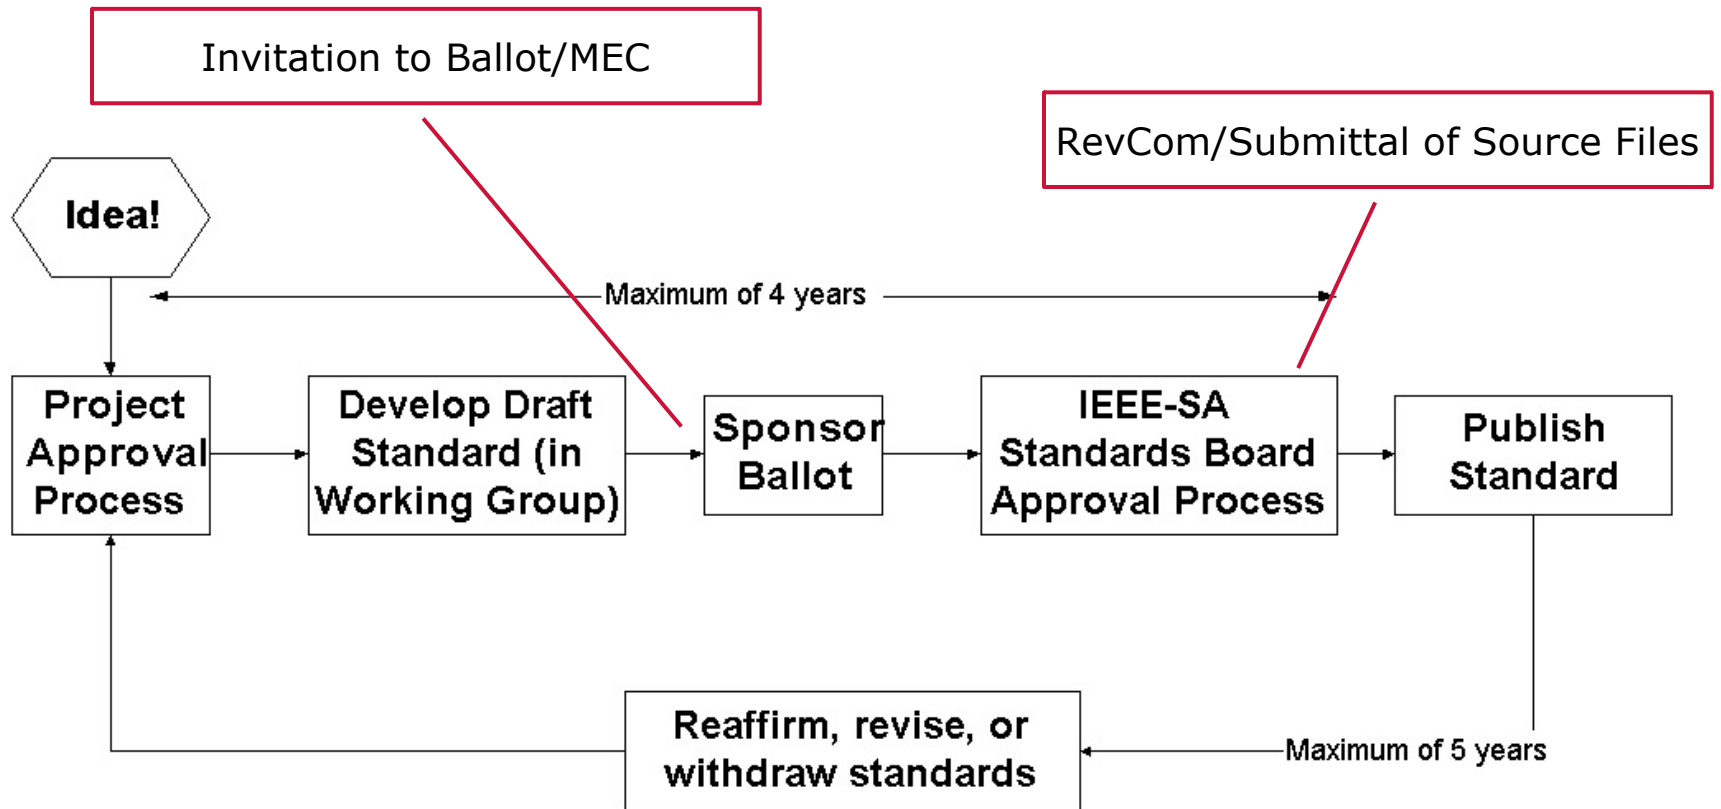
Invitation to Ballot/MEC

RevCom/Submittal of Source Files

Idea!

Maximum of 4 years

Project Approval Process

Develop Draft Standard (in Working Group)

Sponsor Ballot

IEEE-SA Standards Board Approval Process

Publish Standard

Reaffirm, revise, or withdraw standards

Maximum of 5 years